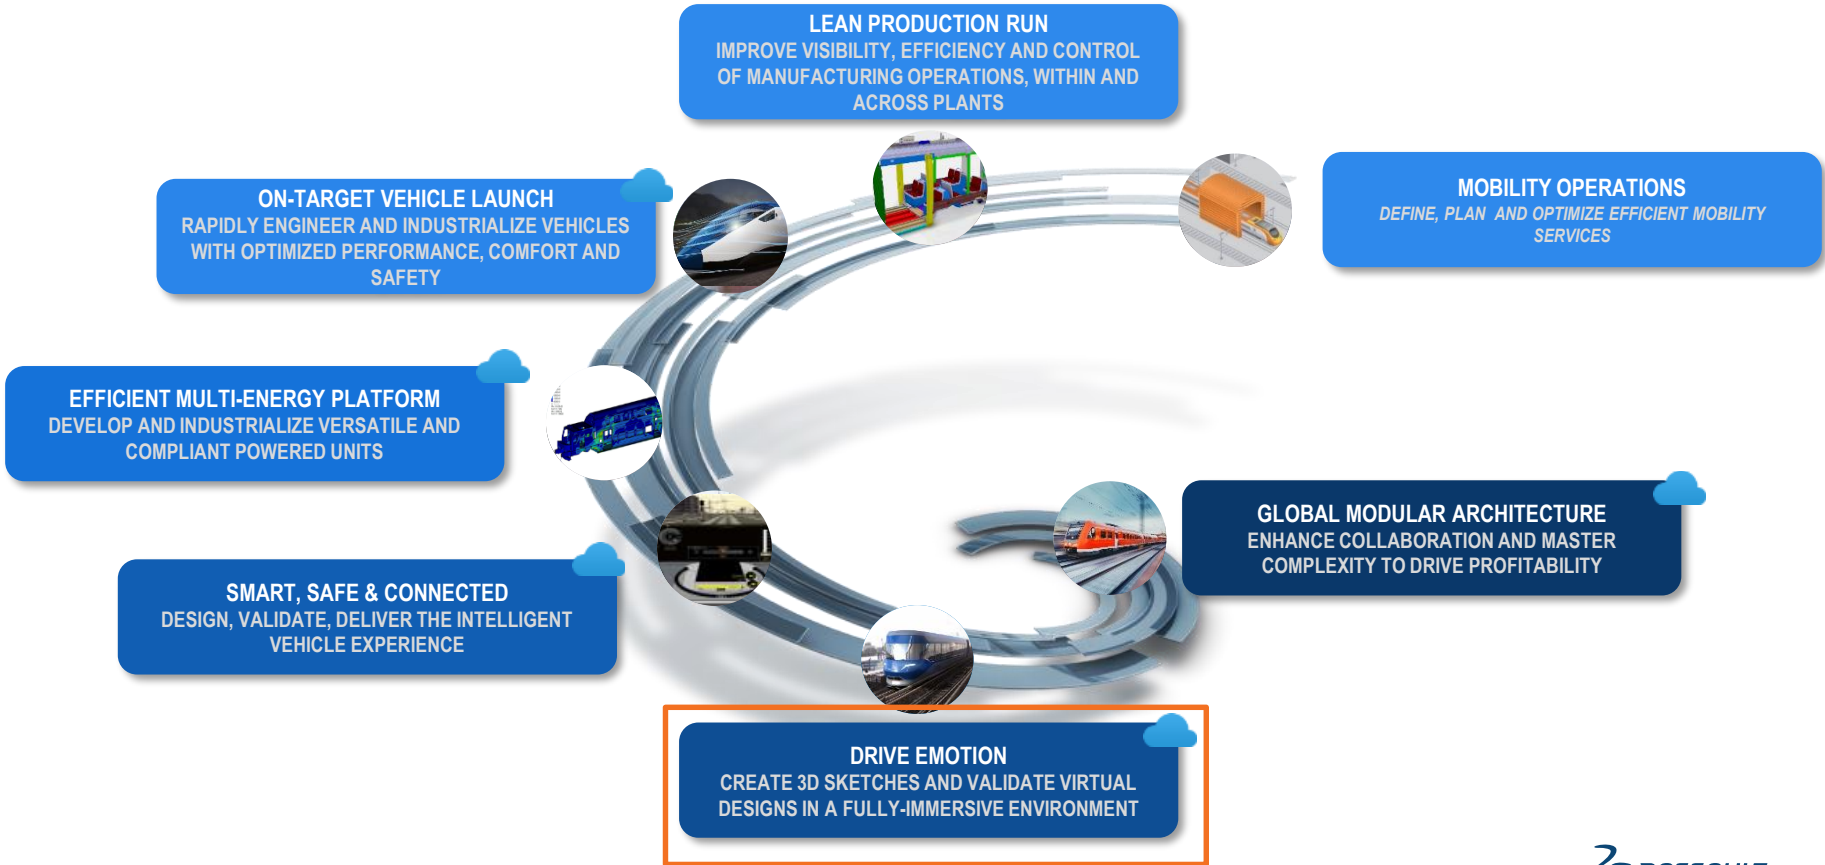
LEAN PRODUCTION RUN
IMPROVE VISIBILITY, EFFICIENCY AND CONTROL OF MANUFACTURING OPERATIONS, WITHIN AND ACROSS PLANTS

ON-TARGET VEHICLE LAUNCH
RAPIDLY ENGINEER AND INDUSTRIALIZE VEHICLES WITH OPTIMIZED PERFORMANCE, COMFORT AND SAFETY

MOBILITY OPERATIONS
DEFINE, PLAN AND OPTIMIZE EFFICIENT MOBILITY SERVICES

EFFICIENT MULTI-ENERGY PLATFORM
DEVELOP AND INDUSTRIALIZE VERSATILE AND COMPLIANT POWERED UNITS

GLOBAL MODULAR ARCHITECTURE
ENHANCE COLLABORATION AND MASTER COMPLEXITY TO DRIVE PROFITABILITY

SMART, SAFE & CONNECTED
DESIGN, VALIDATE, DELIVER THE INTELLIGENT VEHICLE EXPERIENCE

DRIVE EMOTION
CREATE 3D SKETCHES AND VALIDATE VIRTUAL DESIGNS IN A FULLY-IMMERSIVE ENVIRONMENT

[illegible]